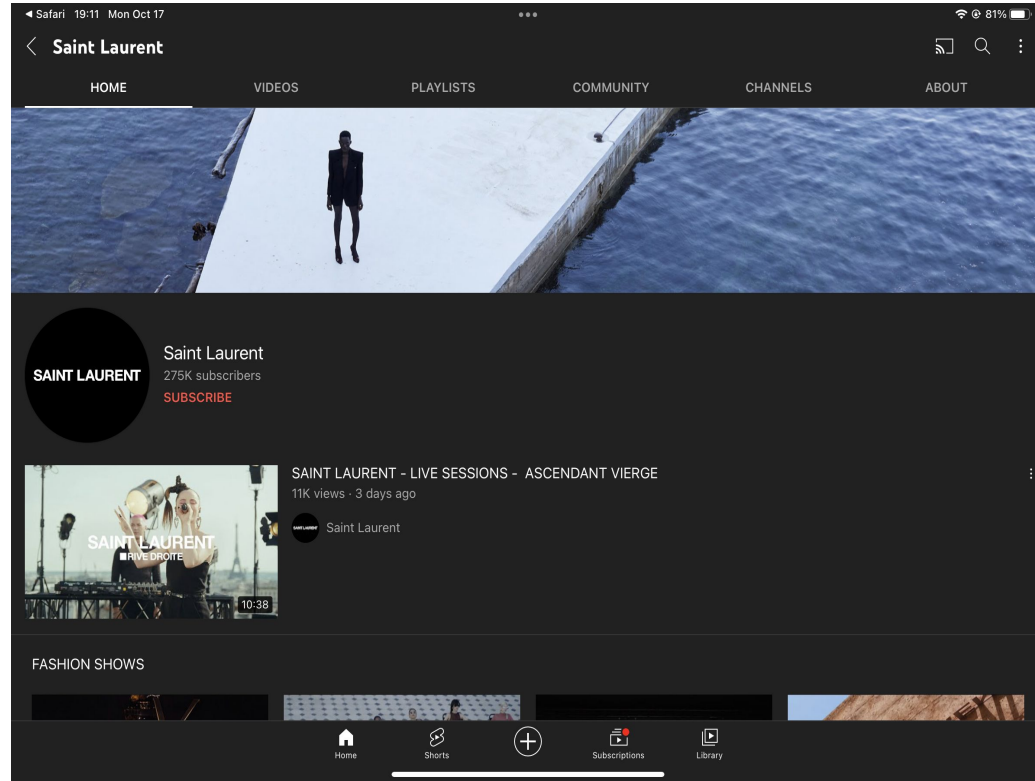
◂ Safari 19:11 Mon Oct 17

81%

Saint Laurent

HOME
VIDEOS
PLAYLISTS
COMMUNITY
CHANNELS
ABOUT

SAINT LAURENT

Saint Laurent
275K subscribers
SUBSCRIBE

SAINT LAURENT
RIVE DROITE
10:38

SAINT LAURENT - LIVE SESSIONS - ASCENDANT VIERGE
11K views · 3 days ago

Saint Laurent

FASHION SHOWS

Home
Shorts
Subscriptions
Library